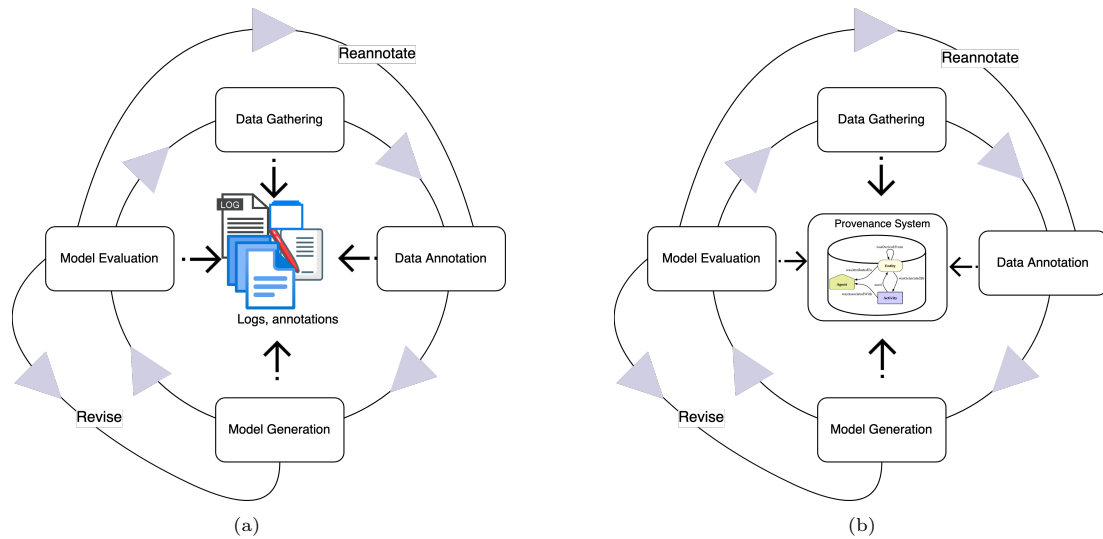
Reannotate

Data Gathering

LOG

Model Evaluation

Data Annotation

Logs, annotations

Revise

Model Generation

(a)

Reannotate

Data Gathering

Provenance System

Entity

Agent

Activity

Model Evaluation

Data Annotation

Revise

Model Generation

(b)